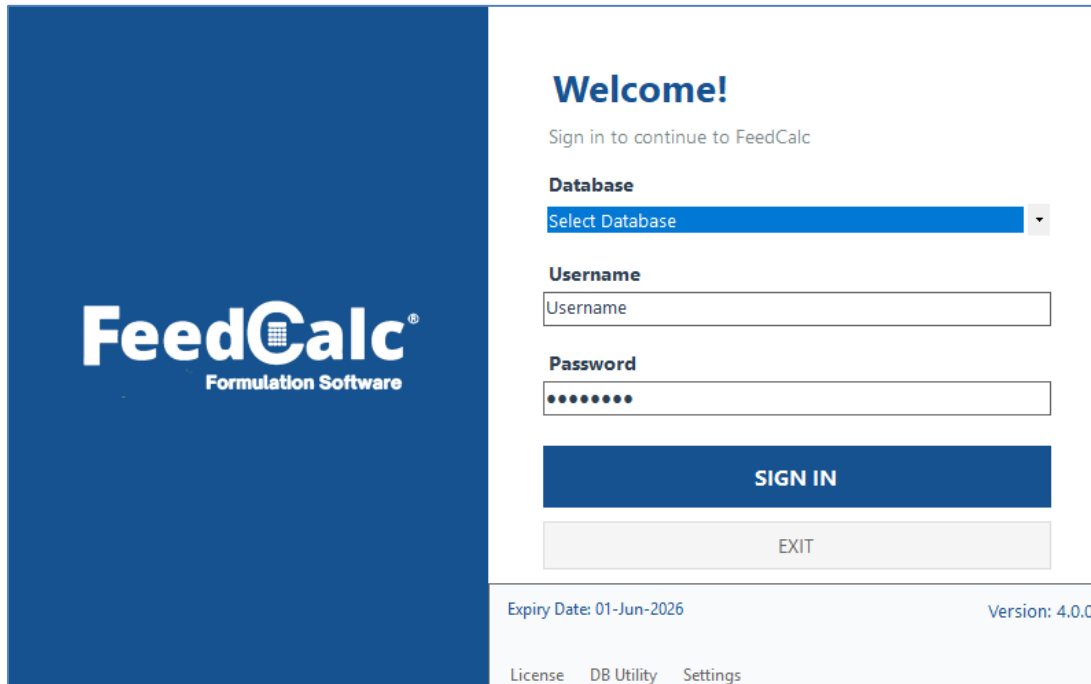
FeedCalc®
Formulation Software

Welcome!

Sign in to continue to FeedCalc

Database

Select Database

Username

Username

Password

••••••••

SIGN IN

EXIT

Expiry Date: 01-Jun-2026

Version: 4.0.0

License DB Utility Settings